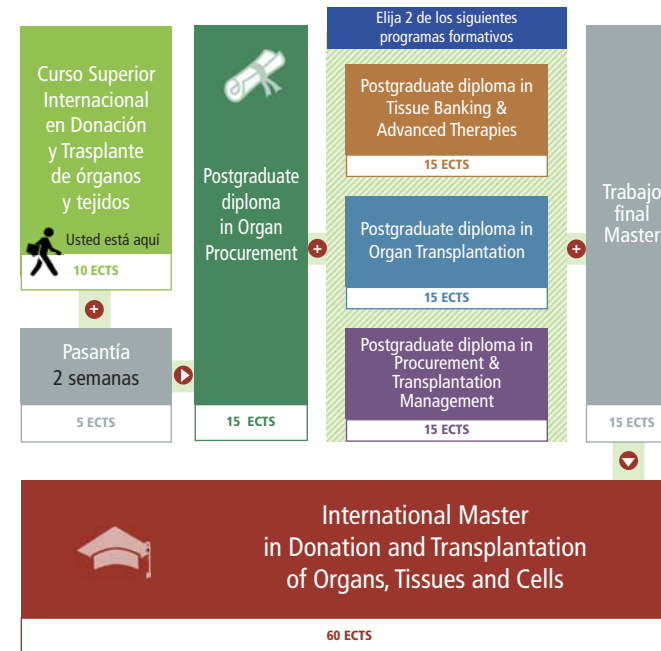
Curso Superior Internacional en Donación y Trasplante de órganos y tejidos

Usted está aquí

10 ECTS

Pasantía 2 semanas

5 ECTS

Postgraduate diploma in Organ Procurement

15 ECTS

Elija 2 de los siguientes programas formativos

Postgraduate diploma in Tissue Banking & Advanced Therapies

15 ECTS

Postgraduate diploma in Organ Transplantation

15 ECTS

Postgraduate diploma in Procurement & Transplantation Management

15 ECTS

Trabajo final Master

15 ECTS

International Master in Donation and Transplantation of Organs, Tissues and Cells

60 ECTS